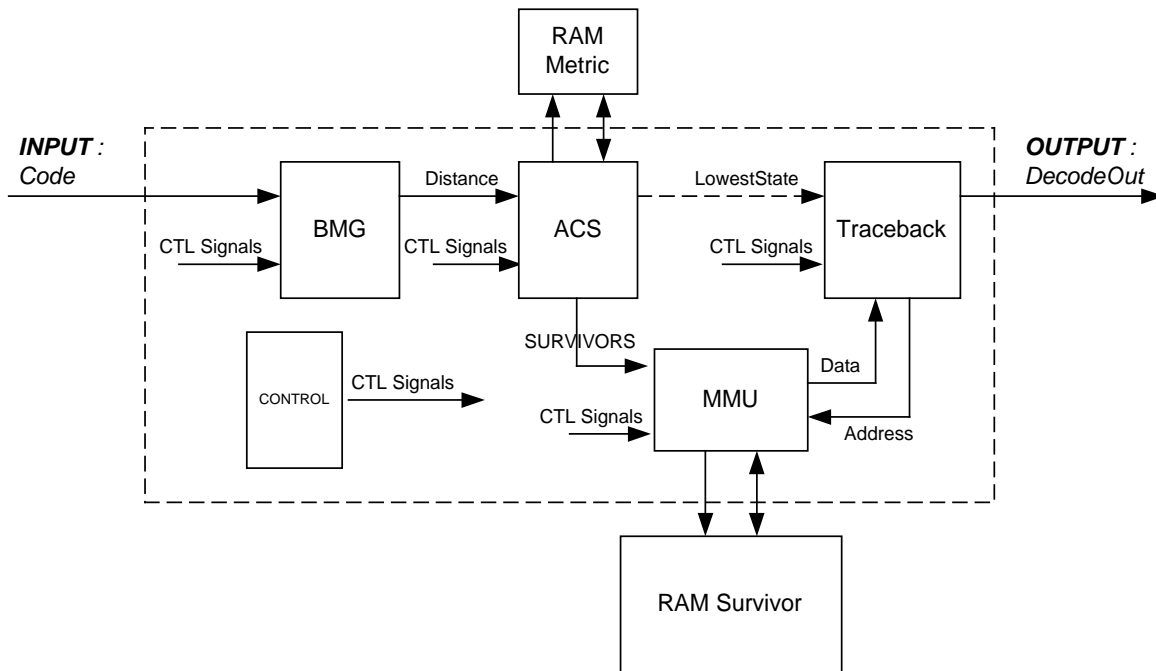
RAM Metric

INPUT : Code

OUTPUT : DecodeOut

Distance

LowestState

BMG

ACS

Traceback

CTL Signals

CTL Signals

CTL Signals

SURVIVORS

CONTROL

CTL Signals

Data

MMU

CTL Signals

Address

RAM Survivor